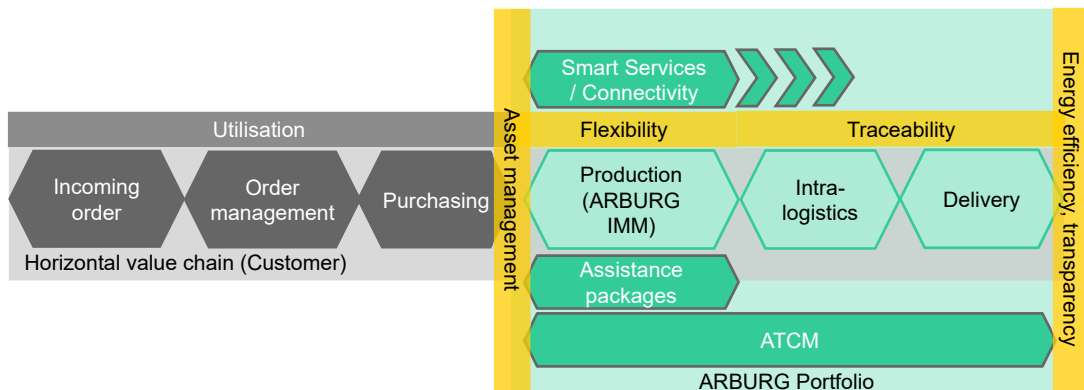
Smart Services / Connectivity

Utilisation

Asset management

Flexibility

Traceability

Energy efficiency, transparency

Incoming order

Order management

Purchasing

Production (ARBURG IMM)

Intralogistics

Delivery

Horizontal value chain (Customer)

Assistance packages

ATCM

ARBURG Portfolio